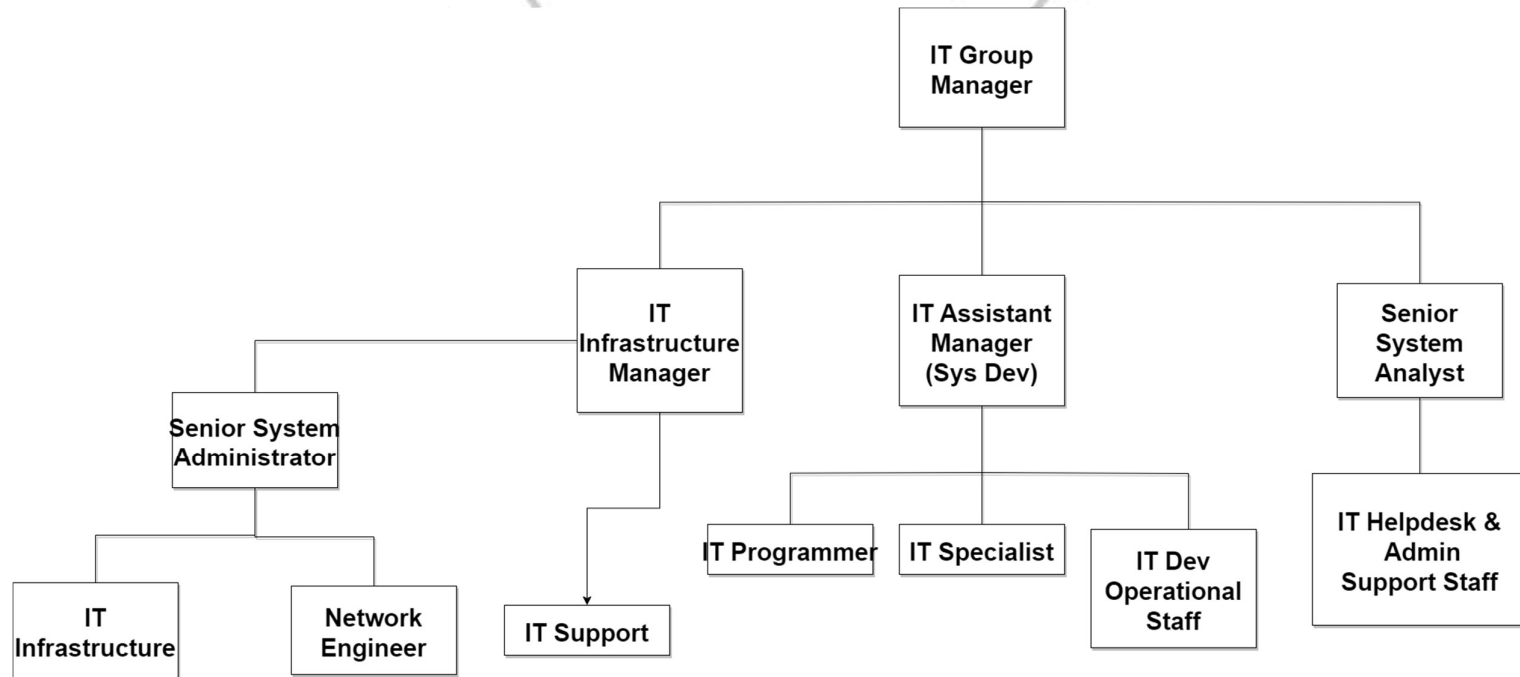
IT Group Manager

IT Infrastructure Manager

IT Assistant Manager (Sys Dev)

Senior System Analyst

Senior System Administrator

IT Infrastructure

Network Engineer

IT Support

IT Programmer

IT Specialist

IT Dev Operational Staff

IT Helpdesk & Admin Support Staff